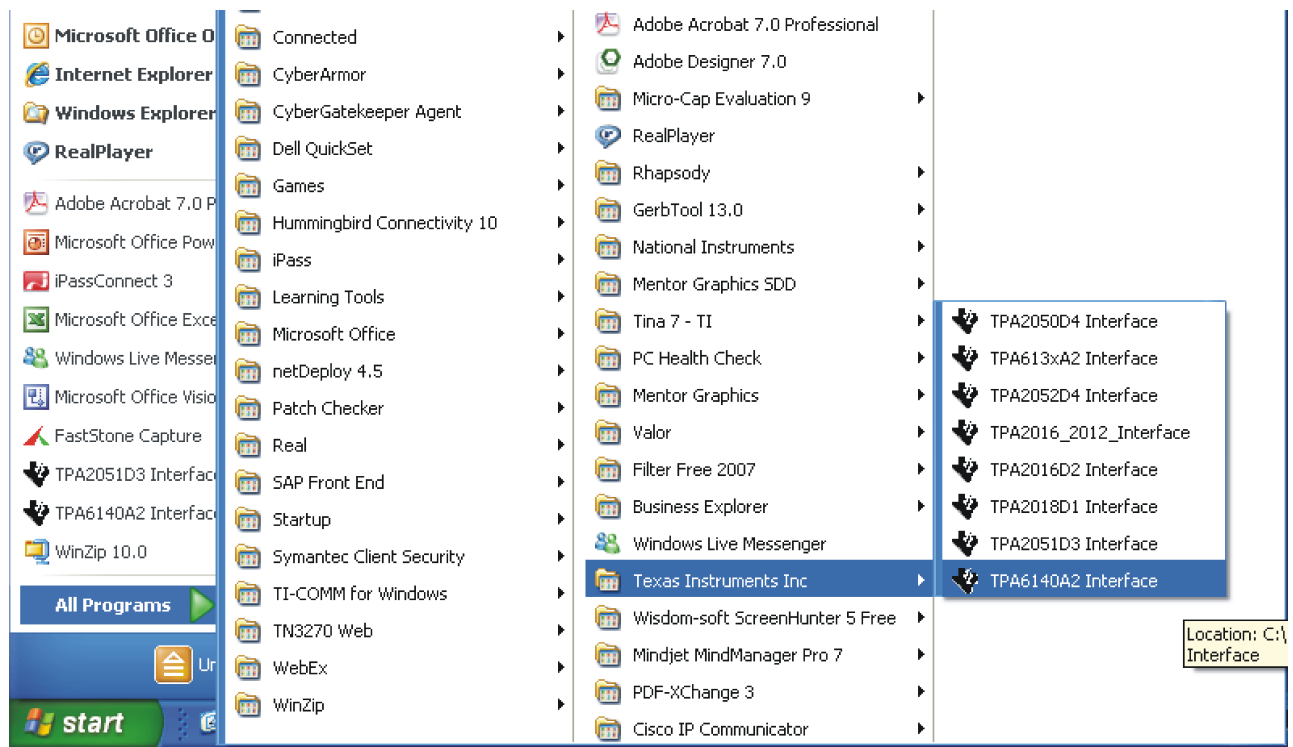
Microsoft Office O
Internet Explorer
Windows Explorer
RealPlayer
Adobe Acrobat 7.0 P
Microsoft Office Pow
iPassConnect 3
Microsoft Office Exce
Windows Live Messe
Microsoft Office Visio
FastStone Capture
TPA2051D3 Interfac
TPA6140A2 Interfac
WinZip 10.0
All Programs
Ur
start

Connected
CyberArmor
CyberGatekeeper Agent
Dell QuickSet
Games
Hummingbird Connectivity 10
iPass
Learning Tools
Microsoft Office
netDeploy 4.5
Patch Checker
Real
SAP Front End
Startup
Symantec Client Security
TI-COMM for Windows
TN3270 Web
WebEx
WinZip

Adobe Acrobat 7.0 Professional
Adobe Designer 7.0
Micro-Cap Evaluation 9
RealPlayer
Rhapsody
GerbTool 13.0
National Instruments
Mentor Graphics SDD
Tina 7 - TI
PC Health Check
Mentor Graphics
Valor
Filter Free 2007
Business Explorer
Windows Live Messenger
Texas Instruments Inc
Wisdom-soft ScreenHunter 5 Free
Mindjet MindManager Pro 7
PDF-XChange 3
Cisco IP Communicator

TPA2050D4 Interface
TPA613xA2 Interface
TPA2052D4 Interface
TPA2016_2012_Interface
TPA2016D2 Interface
TPA2018D1 Interface
TPA2051D3 Interface
TPA6140A2 Interface

Location: C:\
Interface